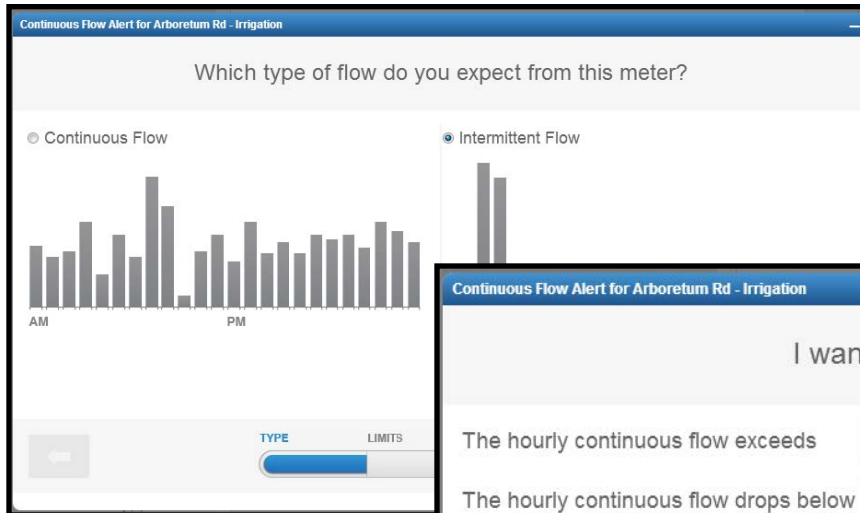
Continuous Flow Alert for Arboretum Rd - Irrigation

Which type of flow do you expect from this meter?

Continuous Flow

AM

PM

Intermittent Flow

TYPE

LIMITS

Continuous Flow Alert for Arboretum Rd - Irrigation

I wan

The hourly continuous flow exceeds

The hourly continuous flow drops below